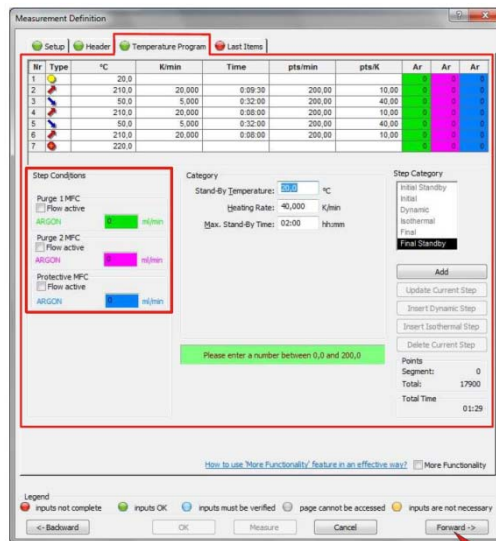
Measurement Definition

Setup | Header | Temperature Program | Last Items

| Nr | Type | °C | K/min | Time | pts/min | pts/K | Ar | Ar | Ar |
|---|---|---|---|---|---|---|---|---|---|
| 1 | | 20,0 | | | | | | | |
| 2 | | 210,0 | 20,000 | 0:09:30 | 200,00 | 10,00 | 0 | 0 | 0 |
| 3 | | 50,0 | 5,000 | 0:32:00 | 200,00 | 40,00 | 0 | 0 | 0 |
| 4 | | 210,0 | 20,000 | 0:08:00 | 200,00 | 10,00 | 0 | 0 | 0 |
| 5 | | 50,0 | 5,000 | 0:32:00 | 200,00 | 40,00 | 0 | 0 | 0 |
| 6 | | 210,0 | 20,000 | 0:08:00 | 200,00 | 10,00 | 0 | 0 | 0 |
| 7 | | 220,0 | | | | | | | |

Step Conditions

Purge 1 MFC
Flow active
ARGON 0 ml/min

Purge 2 MFC
Flow active
ARGON 0 ml/min

Protective MFC
Flow active
ARGON 0 ml/min

Category
Stand-By Temperature: 20,0 °C
Heating Rate: 40,000 K/min
Max. Stand-By Time: 02:00 hh:mm

Please enter a number between 0,0 and 200,0

Step Category
Initial Standby
Initial
Dynamic
Isothermal
Final
Final Standby

Add
Update Current Step
Insert Dynamic Step
Insert Isothermal Step
Delete Current Step

Points
Segment: 0
Total: 17900
Total Time
01:29

How to use 'More Functionality' feature in an effective way? More Functionality

Legend
inputs not complete inputs OK inputs must be verified page cannot be accessed inputs are not necessary

<- Backward OK Measure Cancel Forward ->